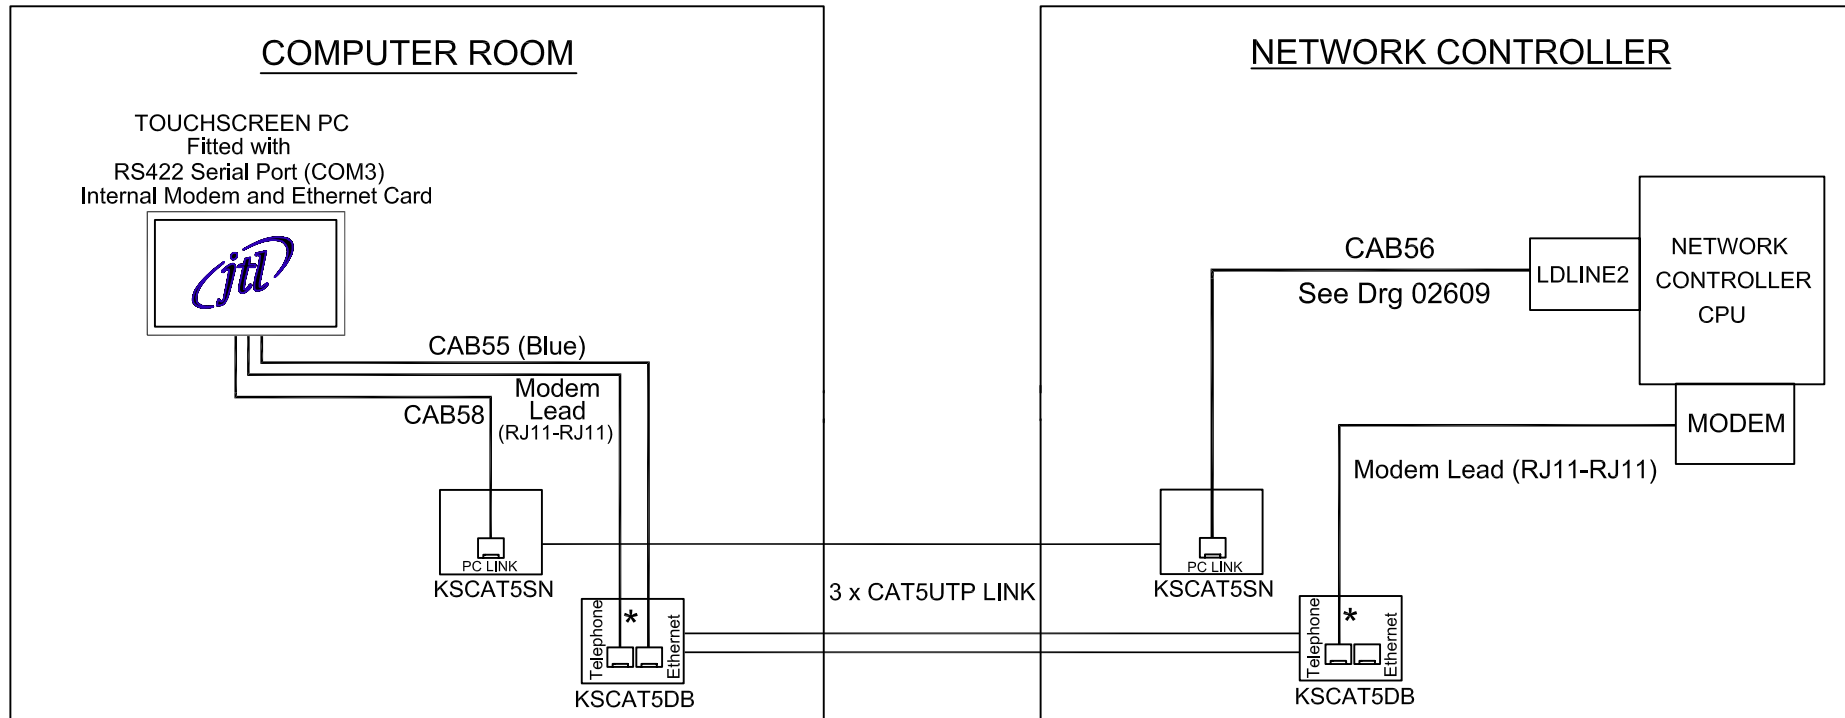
COMPUTER ROOM

TOUCHSCREEN PC
Fitted with
RS422 Serial Port (COM3)
Internal Modem and Ethernet Card

jtl

CAB55 (Blue)

Modem Lead (RJ11-RJ11)

CAB58

PC LINK
KSCAT5SN

Telephone
*
Ethernet
KSCAT5DB

3 x CAT5UTP LINK

NETWORK CONTROLLER

CAB56
See Drg 02609

LDLINE2

NETWORK CONTROLLER CPU

MODEM

Modem Lead (RJ11-RJ11)

PC LINK
KSCAT5SN

Telephone
*
Ethernet
KSCAT5DB